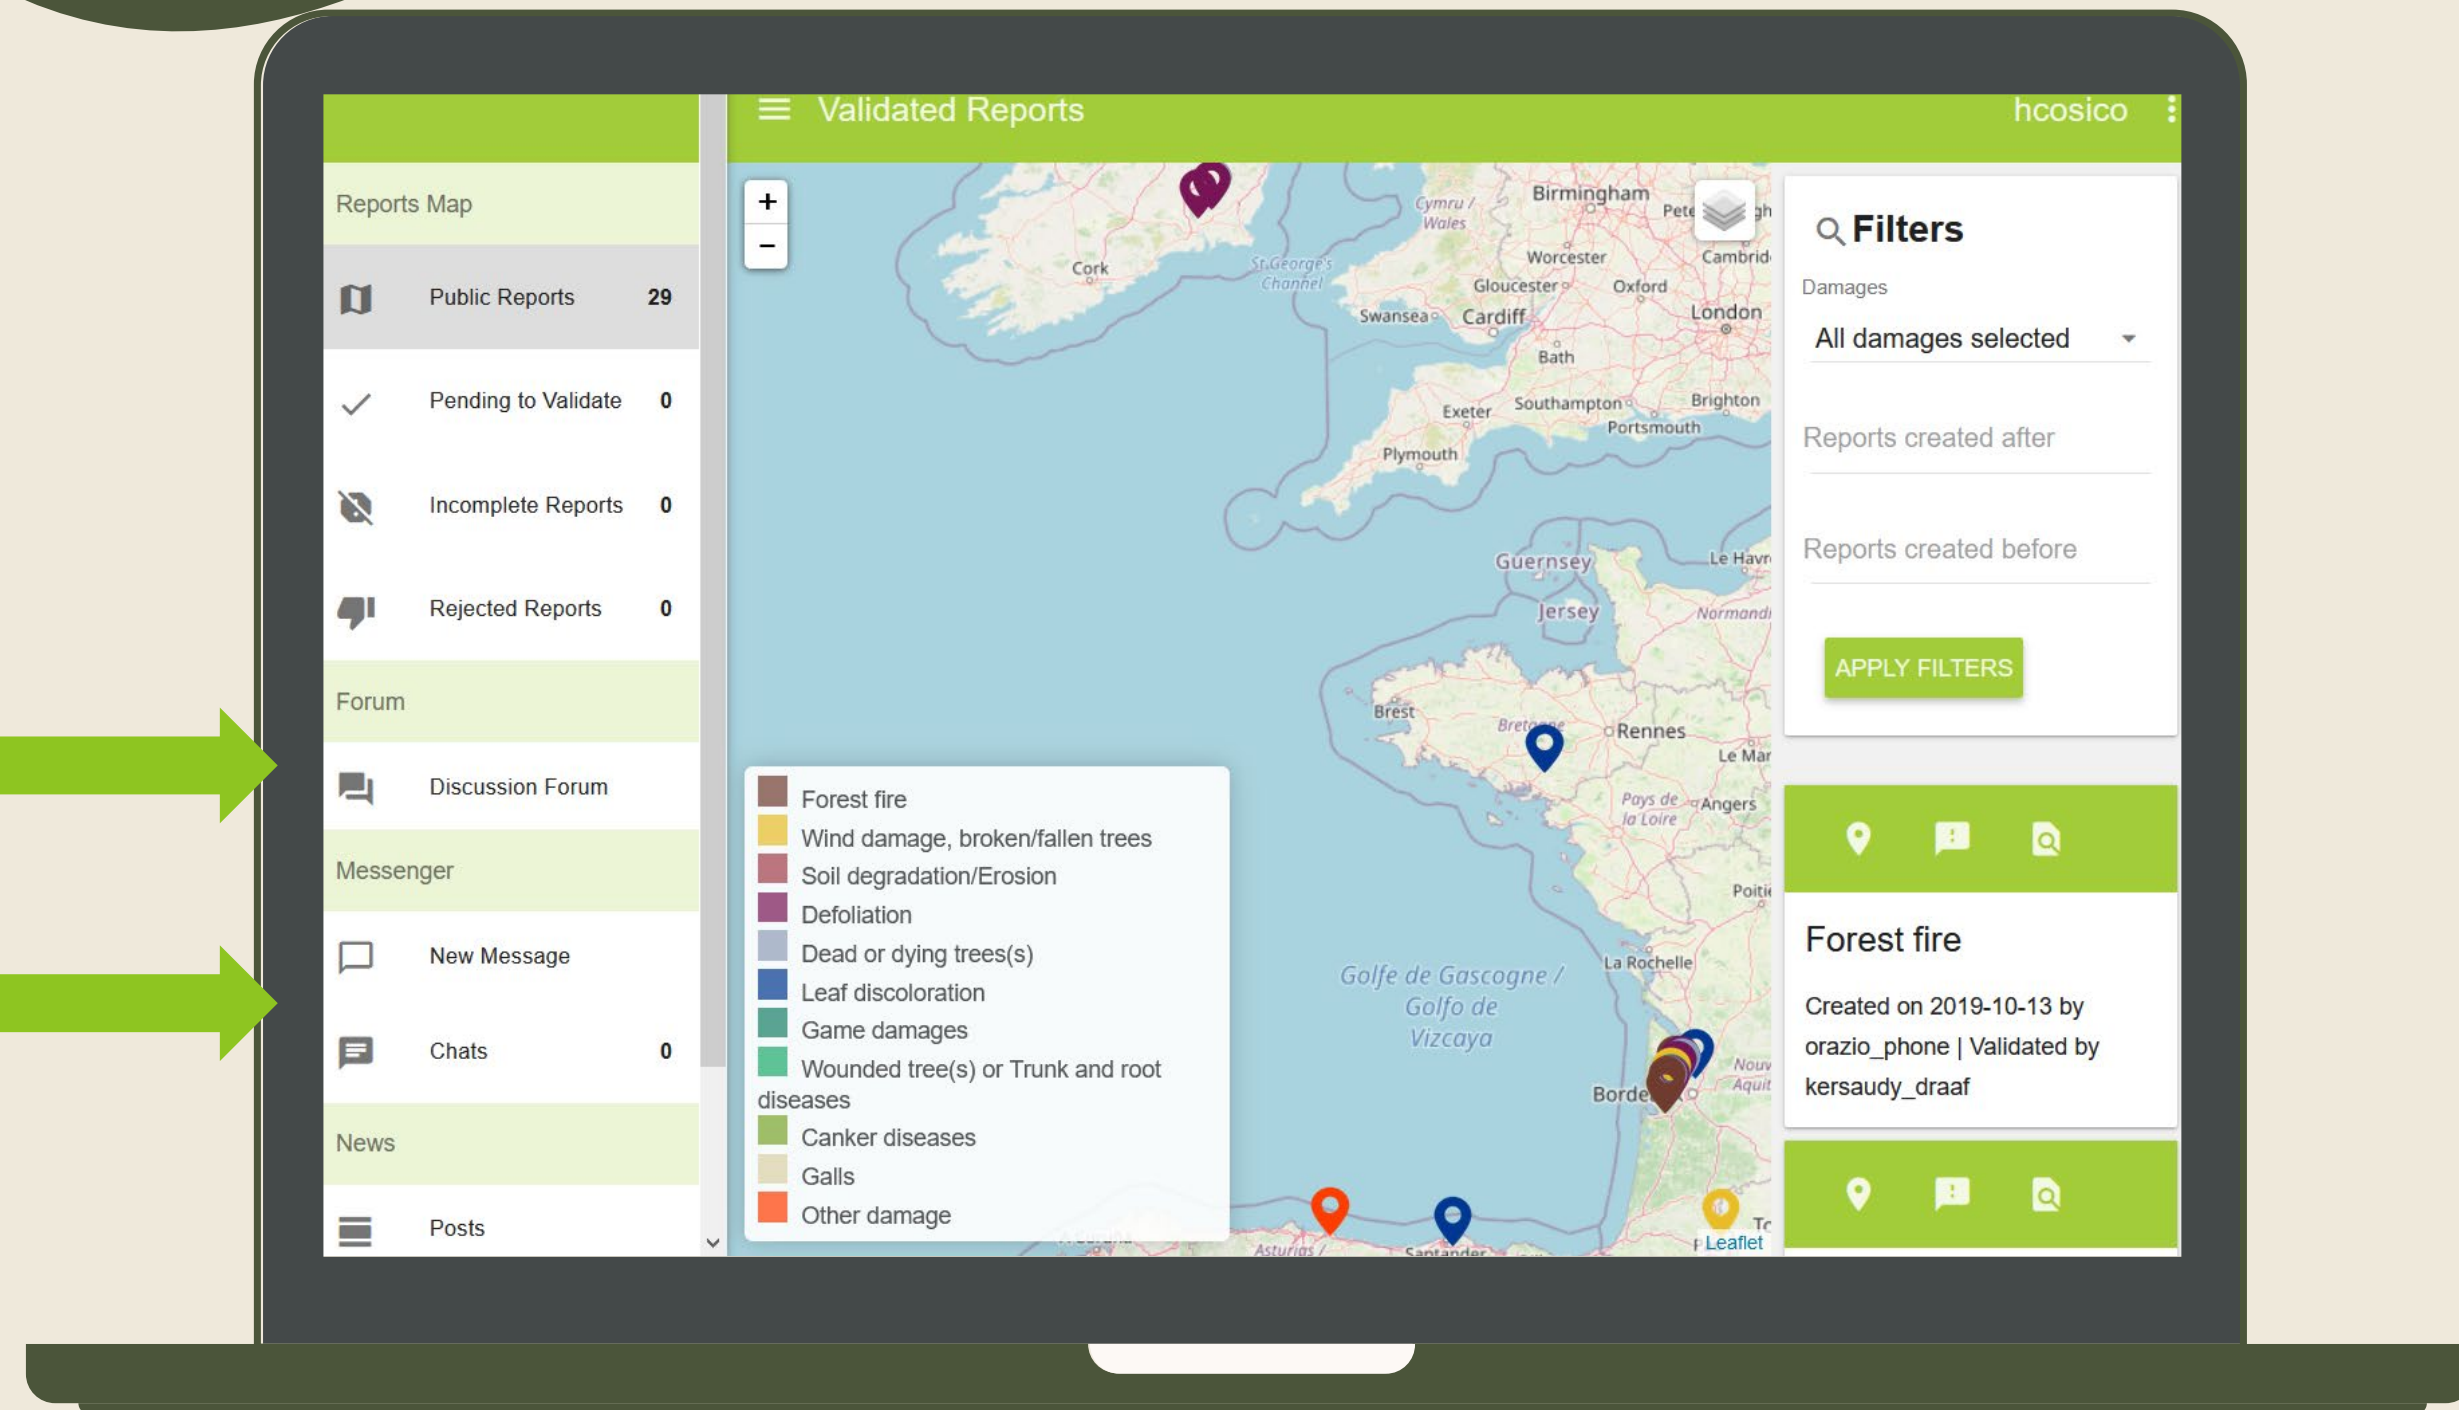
Validated Reports
hcosico

Reports Map
Public Reports 29
Pending to Validate 0
Incomplete Reports 0
Rejected Reports 0
Forum
Discussion Forum
Messenger
New Message
Chats 0
News
Posts

+
−

Cork
Cymru / Wales
St George's Channel
Birmingham
Pete
Worcester
Cambrid
Gloucester
Oxford
Swansea
Cardiff
London
Bath
Exeter
Southampton
Brighton
Portsmouth
Plymouth
Guernsey
Jersey
Le Havr
Normandi
Brest
Bretagne
Rennes
Le Mar
Pays de la Loire
Angers
Poiti
La Rochelle
Golfe de Gascogne / Golfo de Vizcaya
Borde
Nouv Aquit
Asturias
Santander
Tc
Leaflet

Forest fire
Wind damage, broken/fallen trees
Soil degradation/Erosion
Defoliation
Dead or dying trees(s)
Leaf discoloration
Game damages
Wounded tree(s) or Trunk and root diseases
Canker diseases
Galls
Other damage

Filters
Damages
All damages selected
Reports created after
Reports created before
APPLY FILTERS

Forest fire
Created on 2019-10-13 by orazio_phone | Validated by kersaudy_draaf